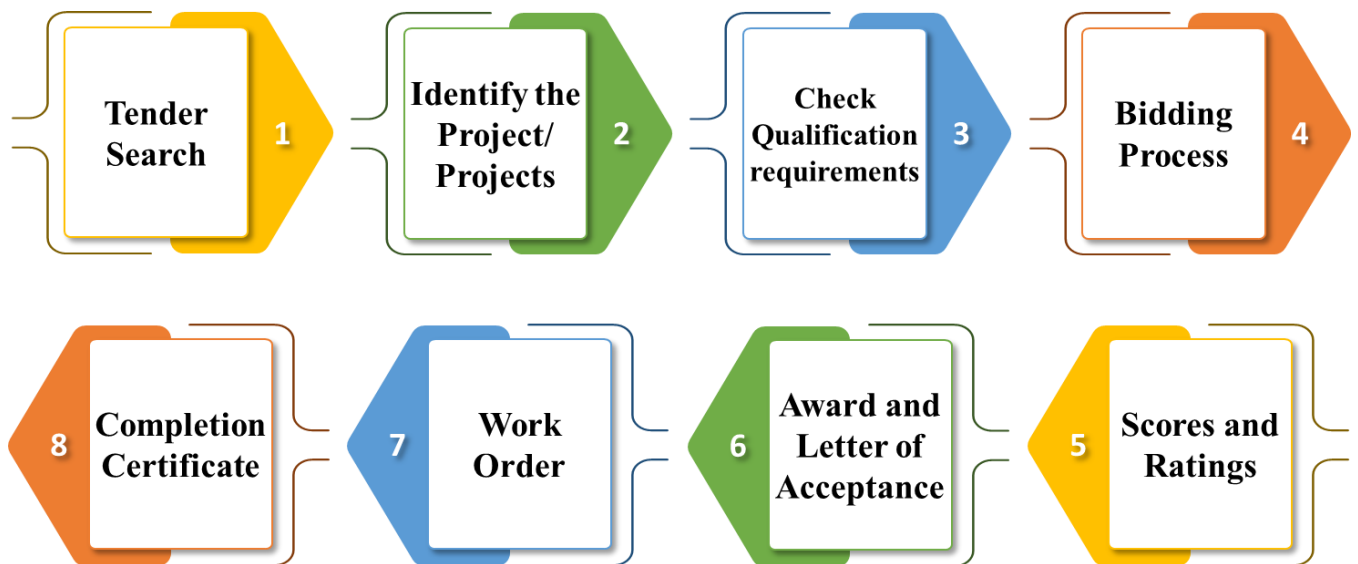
Tender Search 1

Identify the Project/ Projects 2

Check Qualification requirements 3

Bidding Process 4

Scores and Ratings 5

Award and Letter of Acceptance 6

Work Order 7

Completion Certificate 8